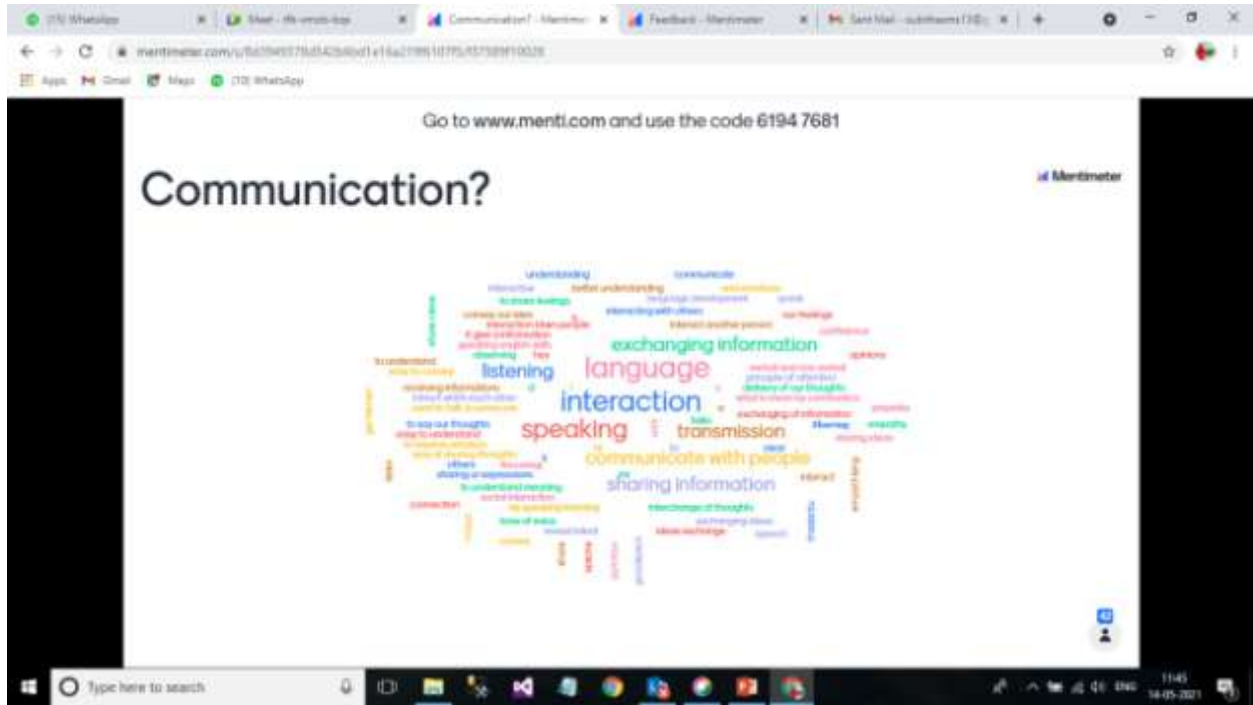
(15) WhatsApp
Meet - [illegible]
Communication? - Mentimeter
Feedback - Mentimeter
Sent Mail - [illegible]

mentimeter.com/s/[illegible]

Apps Gmail Maps (15) WhatsApp

Go to www.menti.com and use the code 6194 7681

Communication?

Mentimeter

understanding
communicate
better understanding
to share feelings
interacting with others
convey our ideas
interaction
our feelings
exchanging information
listening
language
interaction
speaking
transmission
communicate with people
sharing information
to understand
exchanging informations
to say our thoughts
others
connection
interchange of thoughts
ideas exchange
exchanging of information
sharing
empathy
interact
opinions
confidence
speech
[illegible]

Type here to search

11:45
14-05-2021